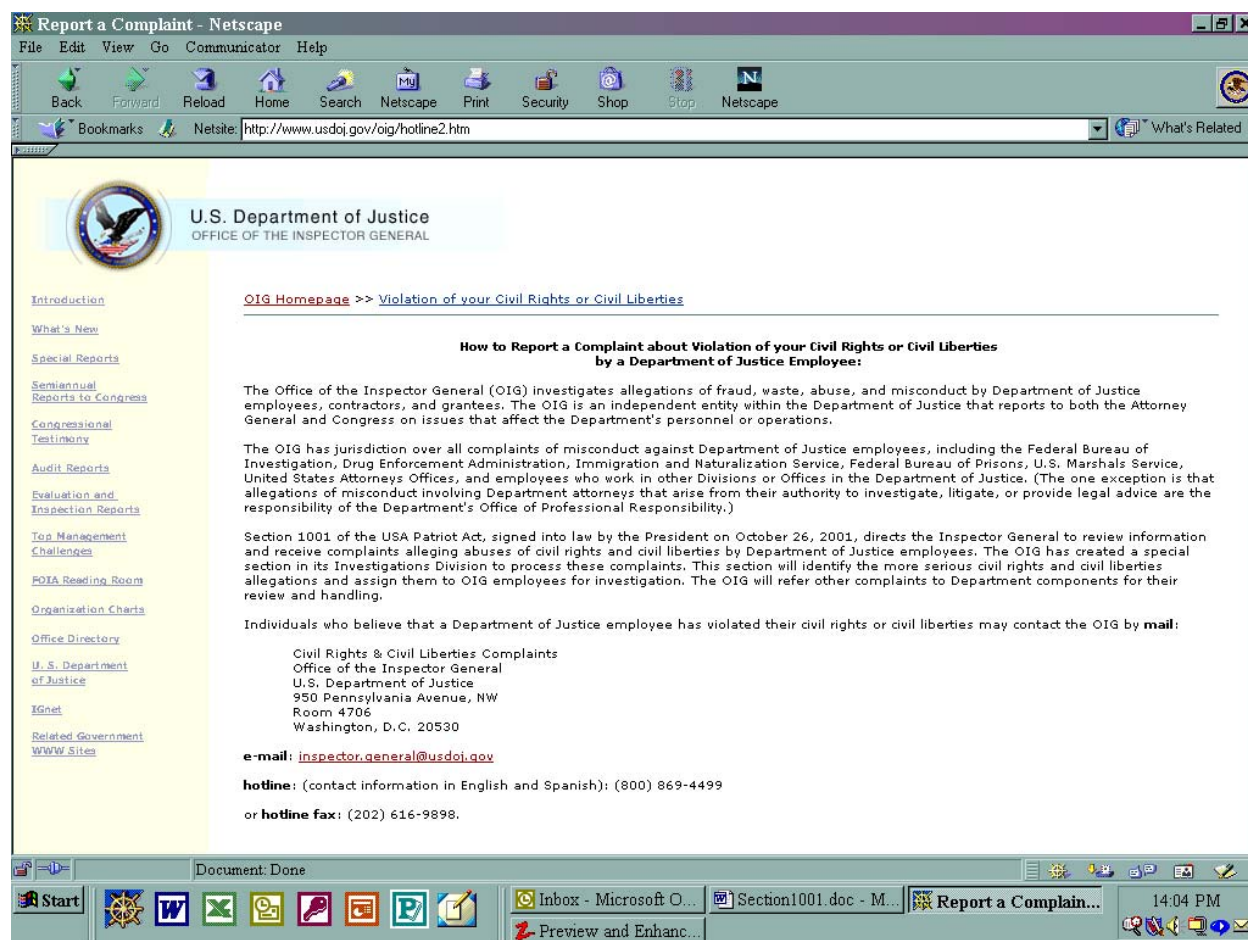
Report a Complaint - Netscape

File Edit View Go Communicator Help

Back Forward Reload Home Search Netscape Print Security Shop Stop Netscape

Bookmarks Netsite: http://www.usdoj.gov/oig/hotline2.htm What's Related

U.S. Department of Justice
OFFICE OF THE INSPECTOR GENERAL

Introduction

What's New

Special Reports

Semiannual Reports to Congress

Congressional Testimony

Audit Reports

Evaluation and Inspection Reports

Top Management Challenges

FOIA Reading Room

Organization Charts

Office Directory

U. S. Department of Justice

IGnet

Related Government WWW Sites

OIG Homepage >> Violation of your Civil Rights or Civil Liberties

How to Report a Complaint about Violation of your Civil Rights or Civil Liberties by a Department of Justice Employee:

The Office of the Inspector General (OIG) investigates allegations of fraud, waste, abuse, and misconduct by Department of Justice employees, contractors, and grantees. The OIG is an independent entity within the Department of Justice that reports to both the Attorney General and Congress on issues that affect the Department's personnel or operations.

The OIG has jurisdiction over all complaints of misconduct against Department of Justice employees, including the Federal Bureau of Investigation, Drug Enforcement Administration, Immigration and Naturalization Service, Federal Bureau of Prisons, U.S. Marshals Service, United States Attorneys Offices, and employees who work in other Divisions or Offices in the Department of Justice. (The one exception is that allegations of misconduct involving Department attorneys that arise from their authority to investigate, litigate, or provide legal advice are the responsibility of the Department's Office of Professional Responsibility.)

Section 1001 of the USA Patriot Act, signed into law by the President on October 26, 2001, directs the Inspector General to review information and receive complaints alleging abuses of civil rights and civil liberties by Department of Justice employees. The OIG has created a special section in its Investigations Division to process these complaints. This section will identify the more serious civil rights and civil liberties allegations and assign them to OIG employees for investigation. The OIG will refer other complaints to Department components for their review and handling.

Individuals who believe that a Department of Justice employee has violated their civil rights or civil liberties may contact the OIG by mail:

Civil Rights & Civil Liberties Complaints
Office of the Inspector General
U.S. Department of Justice
950 Pennsylvania Avenue, NW
Room 4706
Washington, D.C. 20530

e-mail: inspector.general@usdoj.gov

hotline: (contact information in English and Spanish): (800) 869-4499

or hotline fax: (202) 616-9898.

Document: Done

Start Inbox - Microsoft O... Section1001.doc - M... Report a Complain... 14:04 PM
Preview and Enhanc...